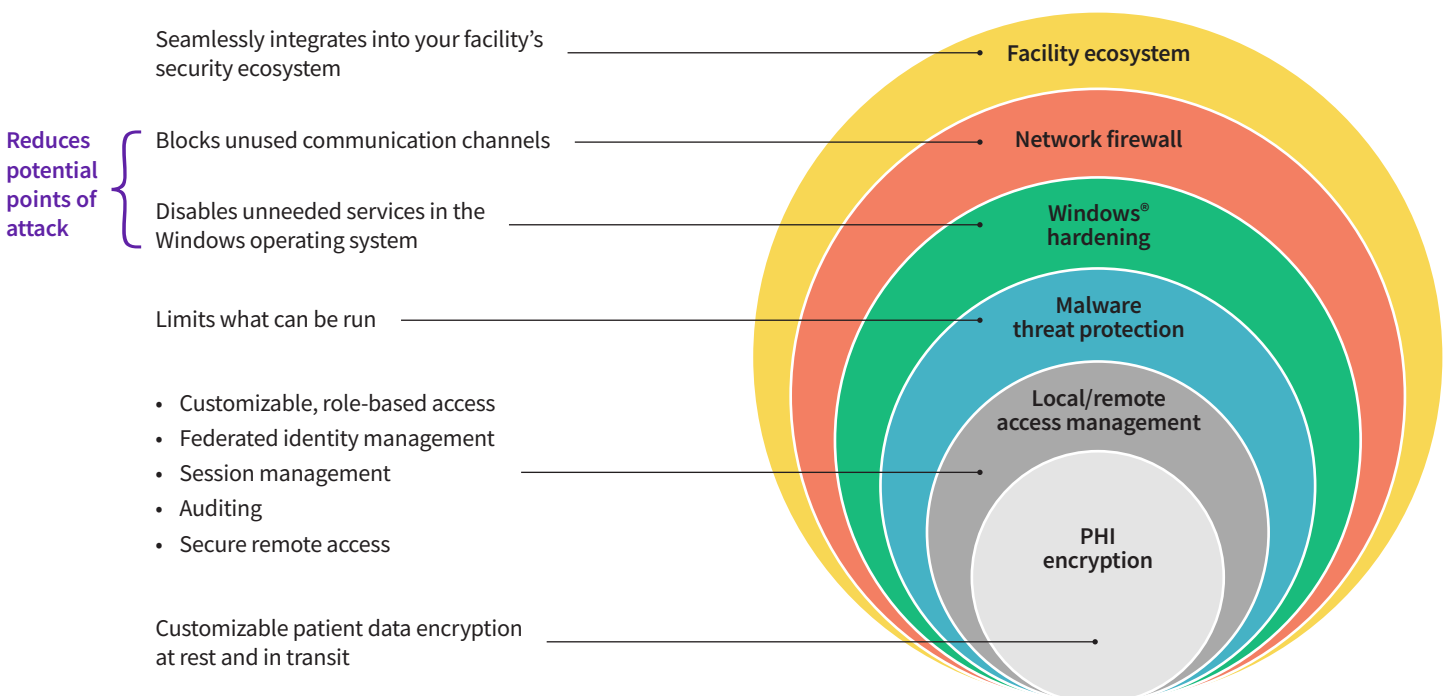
Seamlessly integrates into your facility's security ecosystem

Facility ecosystem

Reduces potential points of attack

Blocks unused communication channels

Network firewall

Disables unneeded services in the Windows operating system

Windows® hardening

Limits what can be run

Malware threat protection

- Customizable, role-based access
- Federated identity management
- Session management
- Auditing
- Secure remote access

Local/remote access management

PHI encryption

Customizable patient data encryption at rest and in transit